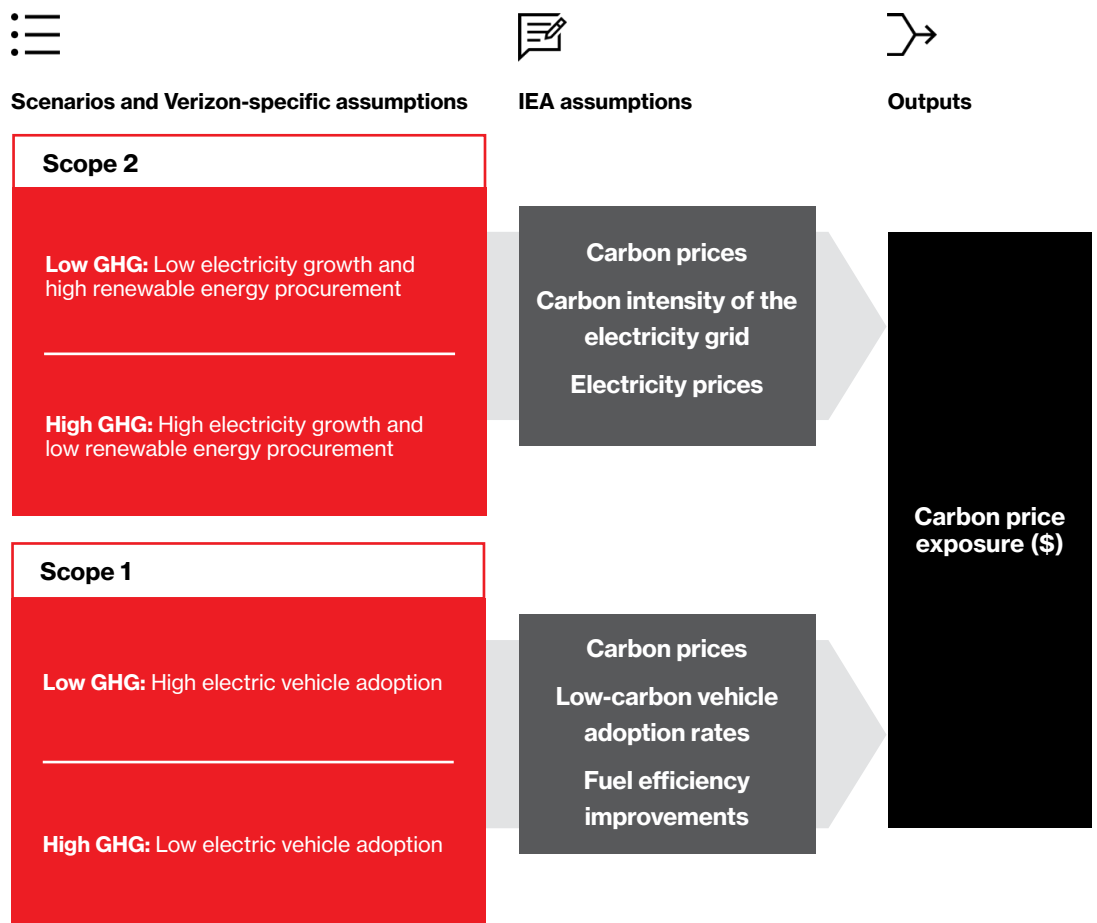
Scenarios and Verizon-specific assumptions

Scope 2

Low GHG: Low electricity growth and high renewable energy procurement

High GHG: High electricity growth and low renewable energy procurement

Scope 1

Low GHG: High electric vehicle adoption

High GHG: Low electric vehicle adoption

IEA assumptions

Carbon prices

Carbon intensity of the electricity grid

Electricity prices

Carbon prices

Low-carbon vehicle adoption rates

Fuel efficiency improvements

Outputs

Carbon price exposure ($)